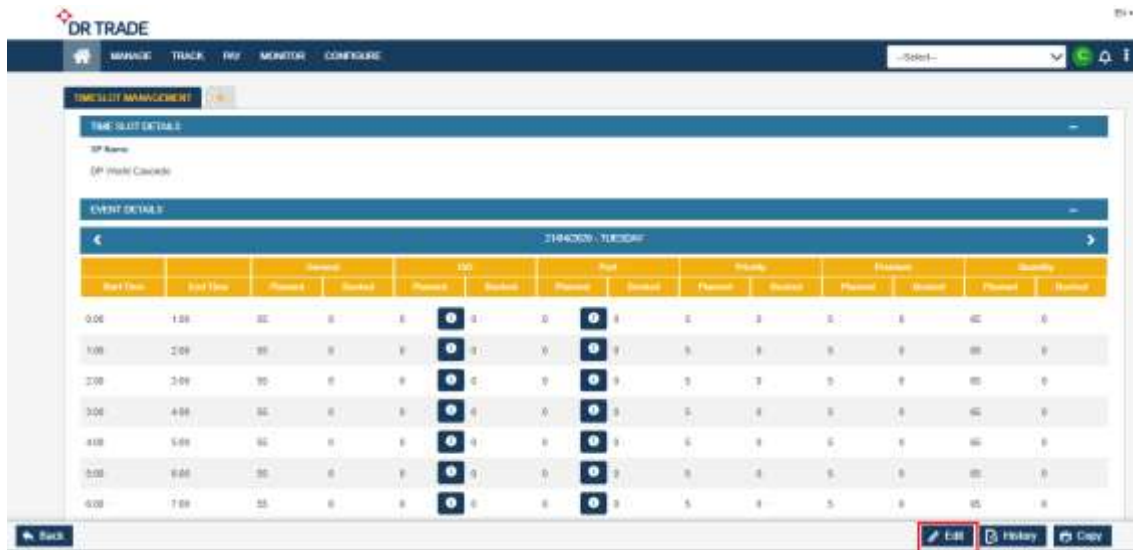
DR TRADE

MANAGE TRACK PAY MONITOR CONFIGURE

--Select--

TIMESLOT MANAGEMENT

TIME SLOT DETAILS

DP Name

DP World Cascade

EVENT DETAILS

21/04/2020 - TUESDAY

| | | General | | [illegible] | | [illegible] | | Priority | | Premium | | Quantity | |
|---|---|---|---|---|---|---|---|---|---|---|---|---|---|
| Start Time | End Time | Planned | Booked | Planned | Booked | Planned | Booked | Planned | Booked | Planned | Booked | Planned | Booked |
| 0:00 | 1:00 | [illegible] | 0 | 0 | 0 | 0 | 0 | 5 | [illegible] | 5 | 0 | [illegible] | 0 |
| 1:00 | 2:00 | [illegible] | 0 | 0 | 0 | 0 | 0 | 5 | 0 | 5 | 0 | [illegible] | 0 |
| 2:00 | 3:00 | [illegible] | 0 | 0 | 0 | 0 | 0 | 5 | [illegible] | 5 | 0 | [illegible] | 0 |
| 3:00 | 4:00 | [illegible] | 0 | 0 | 0 | 0 | 0 | 5 | 0 | 5 | 0 | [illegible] | 0 |
| 4:00 | 5:00 | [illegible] | 0 | 0 | 0 | 0 | 0 | 5 | 0 | 5 | 0 | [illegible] | 0 |
| 5:00 | 6:00 | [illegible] | 0 | 0 | 0 | 0 | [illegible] | 5 | 0 | 5 | 0 | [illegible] | 0 |
| 6:00 | 7:00 | 55 | 0 | 0 | 0 | 0 | 0 | 5 | 0 | 5 | 0 | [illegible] | 0 |

Back

Edit History Copy